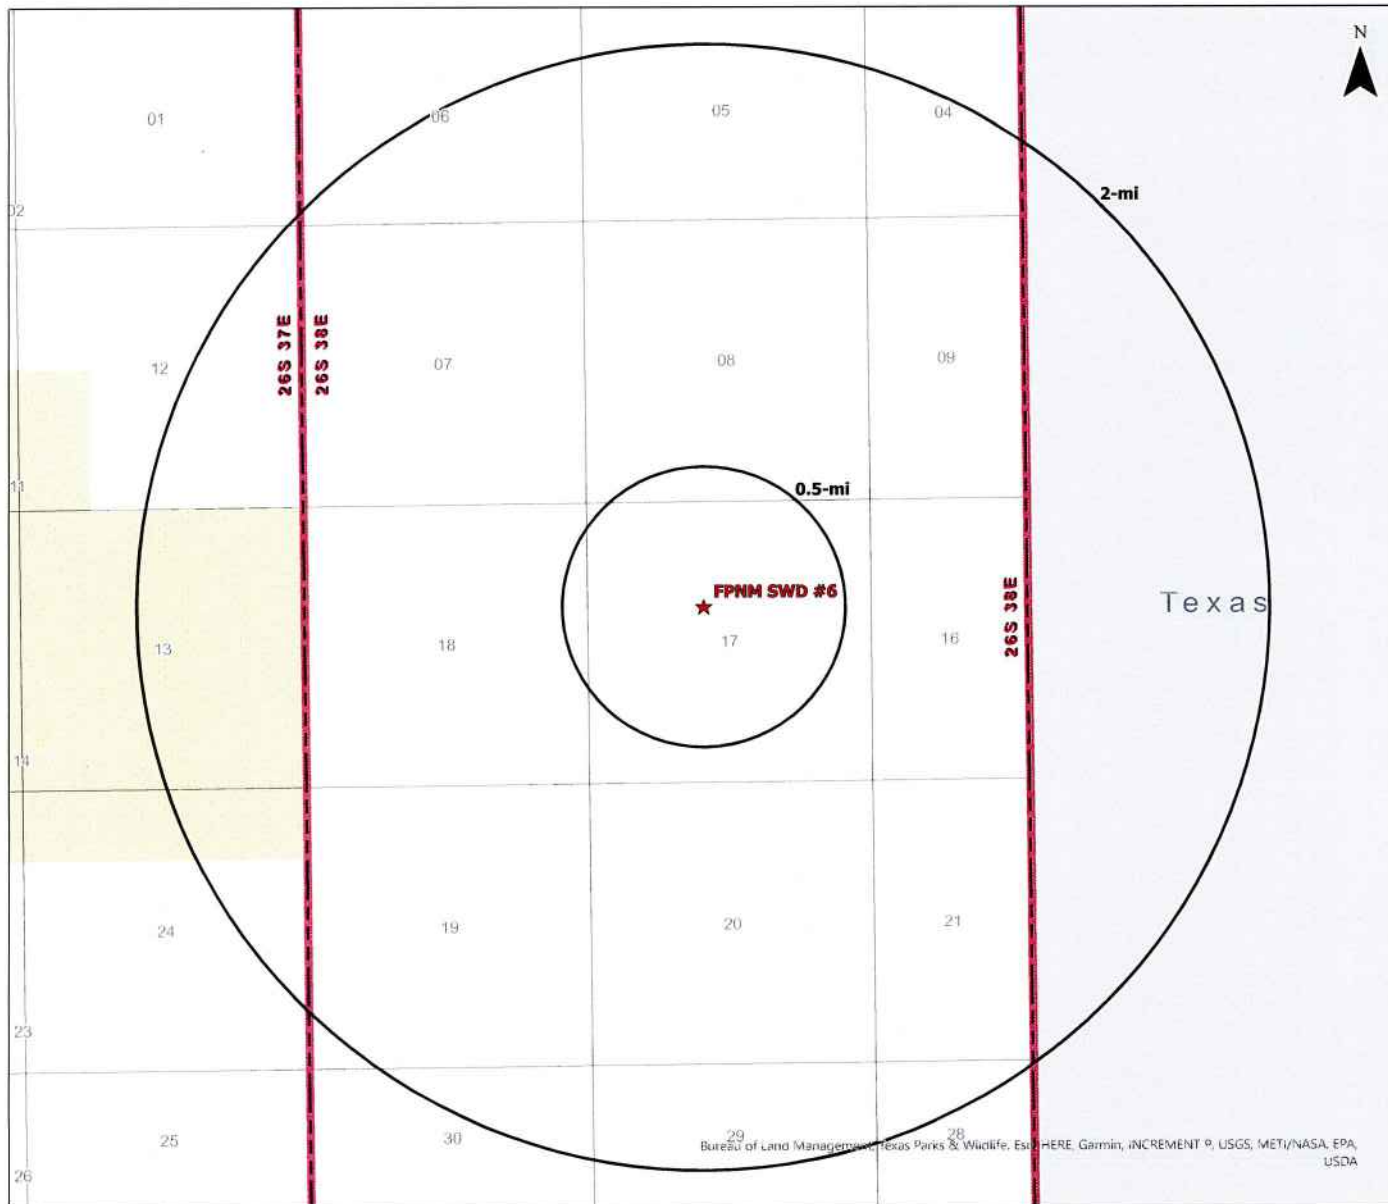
N

01
06
05
04
2-mi
02
12
26S 37E
26S 38E
07
08
09
11
0.5-mi
FPNM SWD #6
26S 38E
Texas
13
18
17
16
14
24
19
20
21
23
25
30
29
28
26
Bureau of Land Management, Texas Parks & Wildlife, Esri, HERE, Garmin, INCREMENT P, USGS, METI/NASA, EPA, USDA